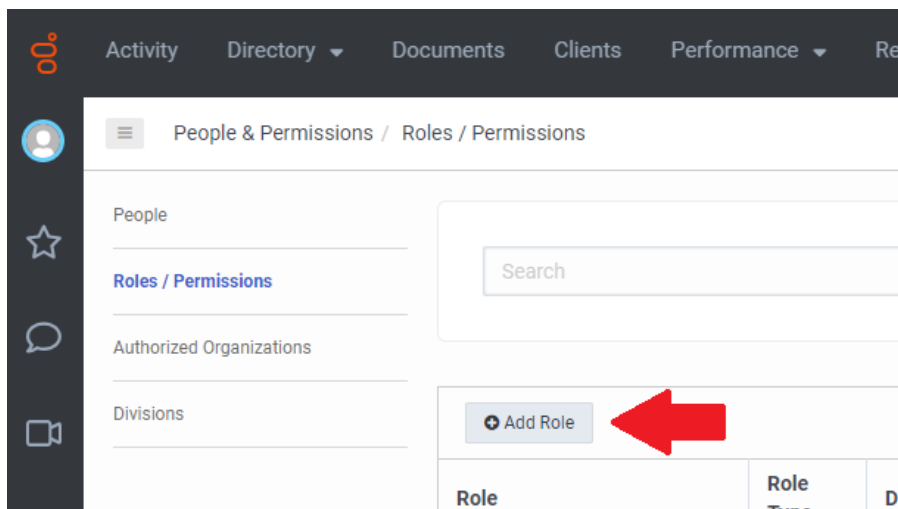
Activity Directory Documents Clients Performance Re

People & Permissions / Roles / Permissions

People

Roles / Permissions

Authorized Organizations

Divisions

Search

Add Role

| Role | Role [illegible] | D |
|---|---|---|